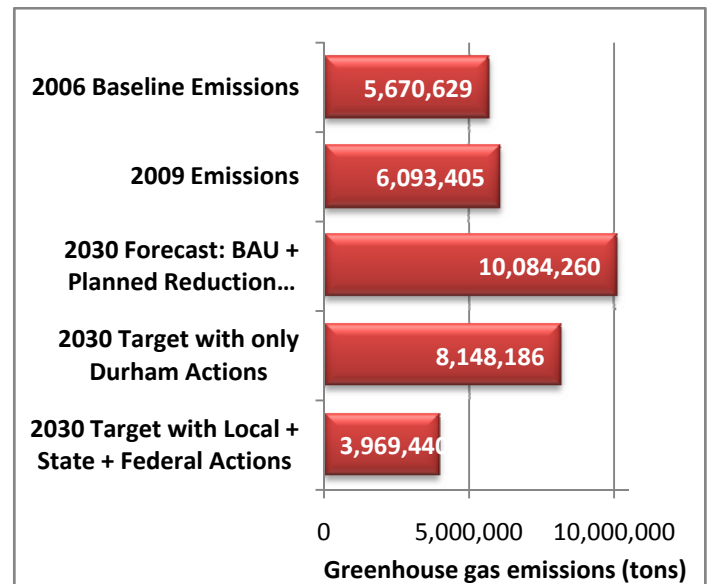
2006 Baseline Emissions
5,670,629

2009 Emissions
6,093,405

2030 Forecast: BAU + Planned Reduction…
10,084,260

2030 Target with only Durham Actions
8,148,186

2030 Target with Local + State + Federal Actions
3,969,440

0
5,000,000
10,000,000

Greenhouse gas emissions (tons)